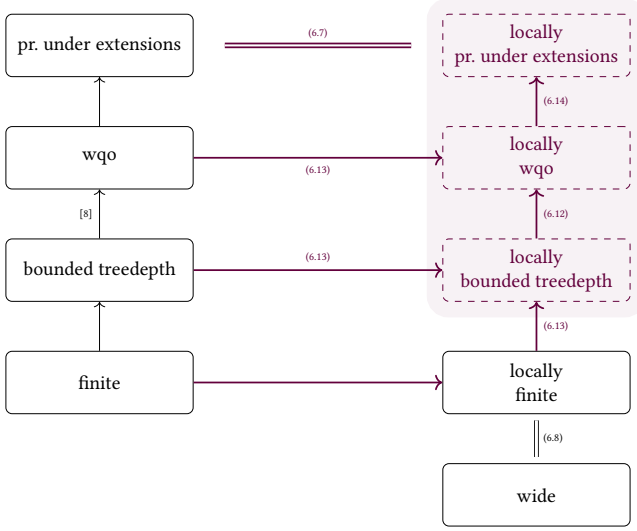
pr. under extensions

(6.7)

locally
pr. under extensions

(6.14)

wqo

(6.13)

locally
wqo

[8]

(6.12)

bounded treedepth

(6.13)

locally
bounded treedepth

(6.13)

finite

locally
finite

(6.8)

wide